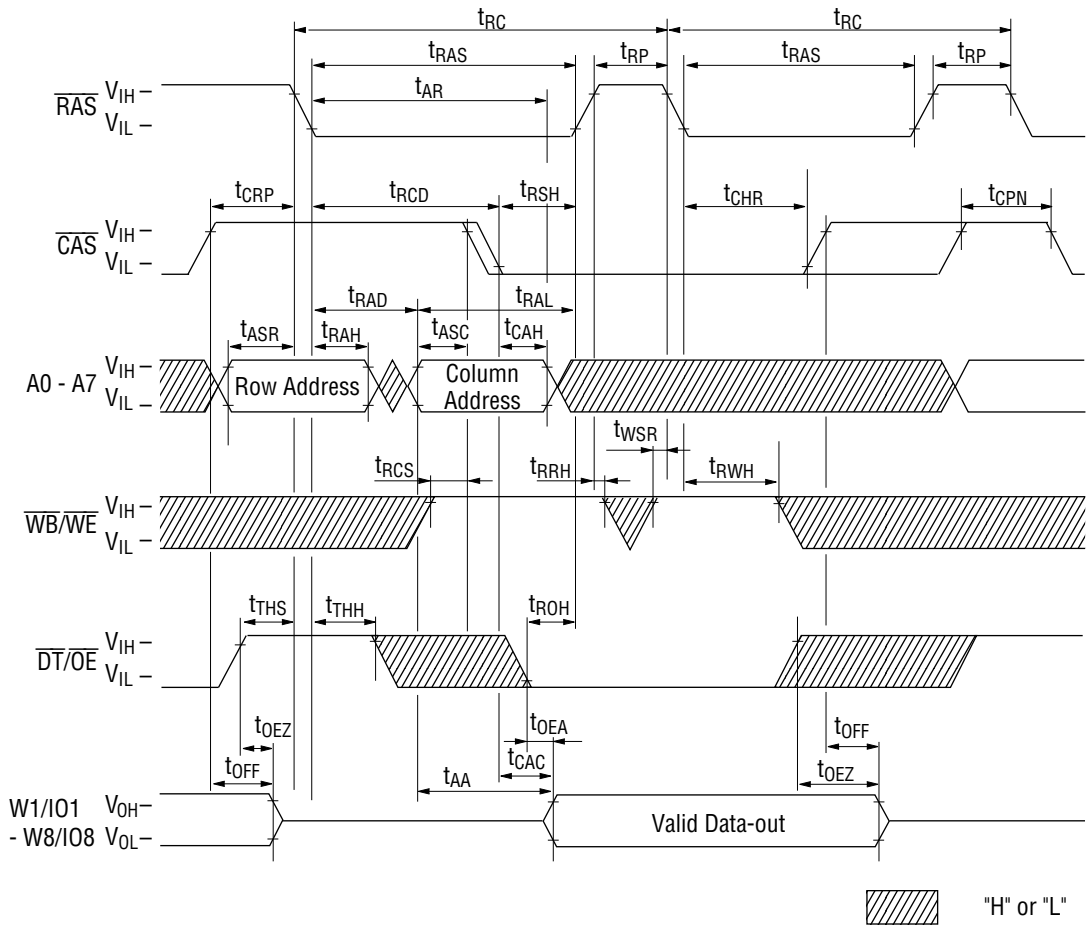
$t_{RC}$ $t_{RC}$

$t_{RAS}$ $t_{RP}$ $t_{RAS}$ $t_{RP}$

$t_{AR}$

$\overline{RAS}$ $V_{IH}$ – $V_{IL}$ –

$t_{CRP}$ $t_{RCD}$ $t_{RSH}$ $t_{CHR}$ $t_{CPN}$

$\overline{CAS}$ $V_{IH}$ – $V_{IL}$ –

$t_{RAD}$ $t_{RAL}$

$t_{ASR}$ $t_{RAH}$ $t_{ASC}$ $t_{CAH}$

A0 - A7 $V_{IH}$ – $V_{IL}$ –

Row Address

Column Address

$t_{WSR}$

$t_{RCS}$ $t_{RRH}$ $t_{RWH}$

$\overline{WB}/\overline{WE}$ $V_{IH}$ – $V_{IL}$ –

$t_{THS}$ $t_{THH}$ $t_{ROH}$

$\overline{DT}/\overline{OE}$ $V_{IH}$ – $V_{IL}$ –

$t_{OEZ}$ $t_{OEA}$ $t_{OFF}$

$t_{OFF}$ $t_{CAC}$

$t_{AA}$ $t_{OEZ}$

W1/IO1 - W8/IO8 $V_{OH}$– $V_{OL}$–

Valid Data-out

"H" or "L"